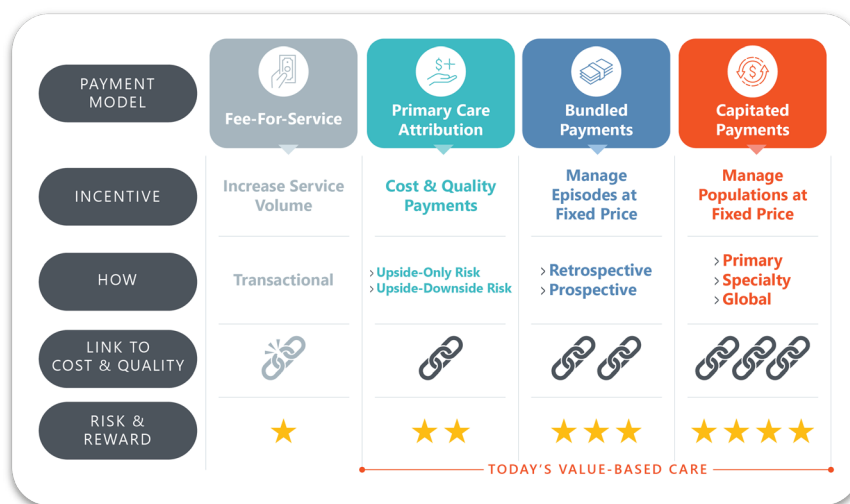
| | | | | |
|---|---|---|---|---|
| PAYMENT MODEL | Fee-For-Service | Primary Care Attribution | Bundled Payments | Capitated Payments |
| INCENTIVE | Increase Service Volume | Cost & Quality Payments | Manage Episodes at Fixed Price | Manage Populations at Fixed Price |
| HOW | Transactional | › Upside-Only Risk<br>› Upside-Downside Risk | › Retrospective<br>› Prospective | › Primary<br>› Specialty<br>› Global |
| LINK TO COST & QUALITY | | | | |
| RISK & REWARD | ★ | ★★ | ★★★ | ★★★★ |

TODAY'S VALUE-BASED CARE